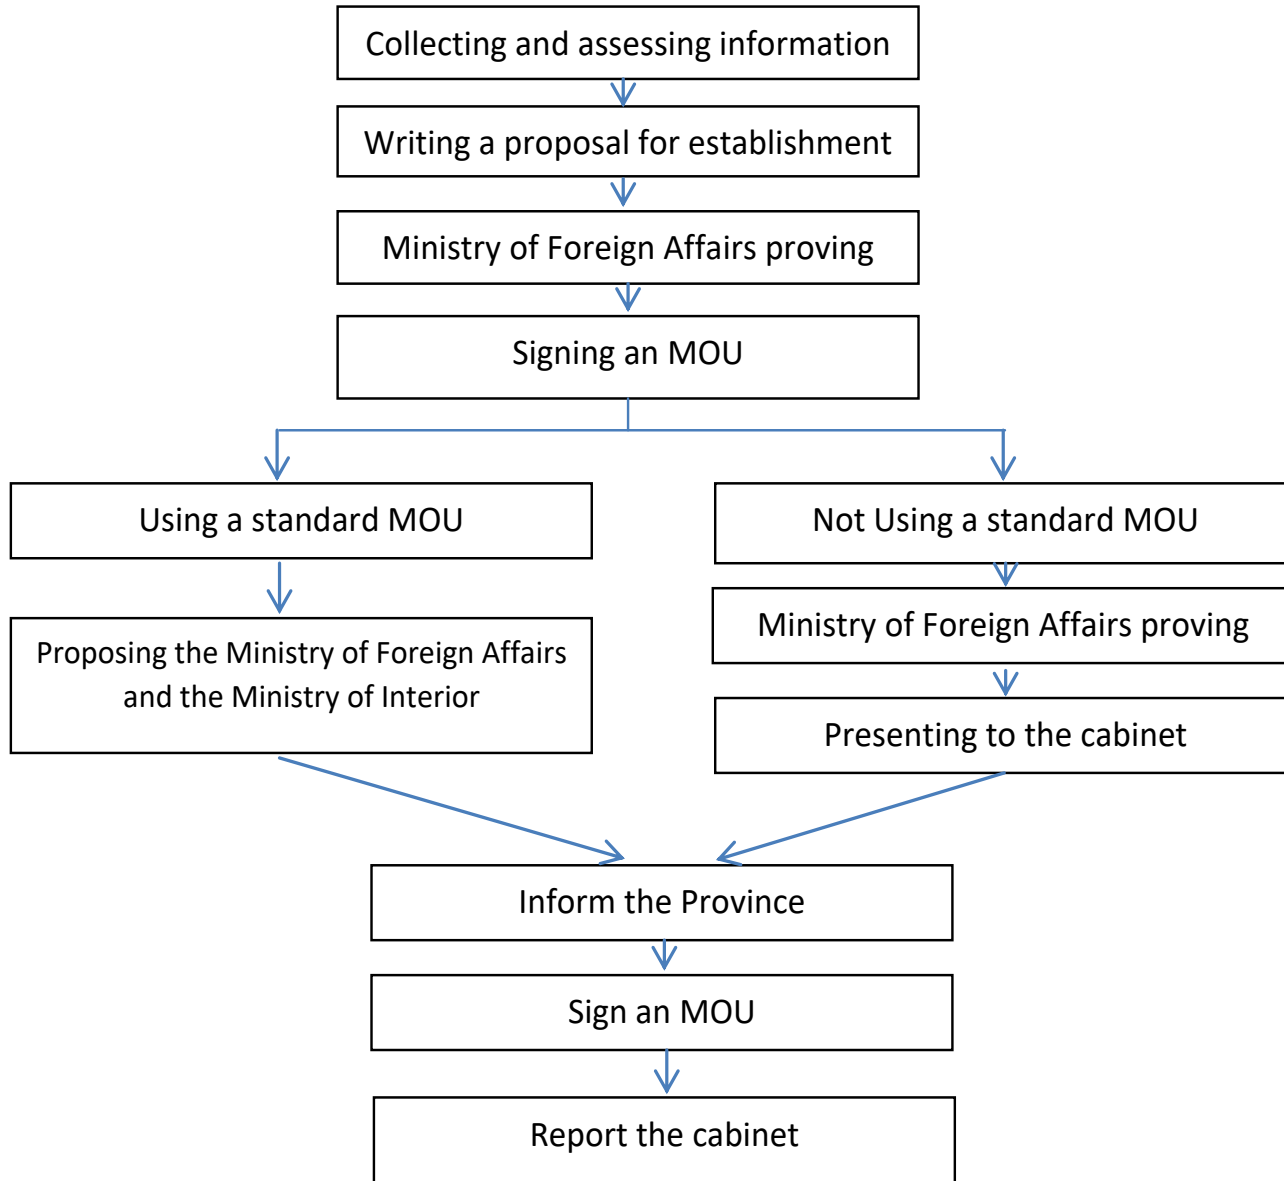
Collecting and assessing information

Writing a proposal for establishment

Ministry of Foreign Affairs proving

Signing an MOU

Using a standard MOU

Proposing the Ministry of Foreign Affairs and the Ministry of Interior

Not Using a standard MOU

Ministry of Foreign Affairs proving

Presenting to the cabinet

Inform the Province

Sign an MOU

Report the cabinet